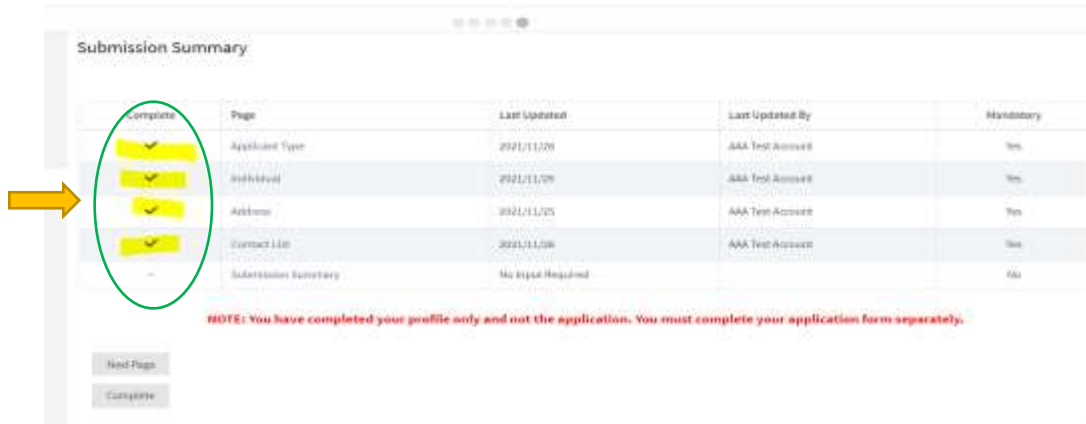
Submission Summary

| Complete | Page | Last Updated | Last Updated By | Mandatory |
|---|---|---|---|---|
| ✓ | Applicant Type | 2021/11/26 | AAA Test Account | Yes |
| ✓ | Individual | 2021/11/26 | AAA Test Account | Yes |
| ✓ | Address | 2021/11/25 | AAA Test Account | Yes |
| ✓ | Contact List | 2021/11/26 | AAA Test Account | Yes |
| – | Submission Summary | No Input Required | | No |

NOTE: You have completed your profile only and not the application. You must complete your application form separately.

Next Page

Complete